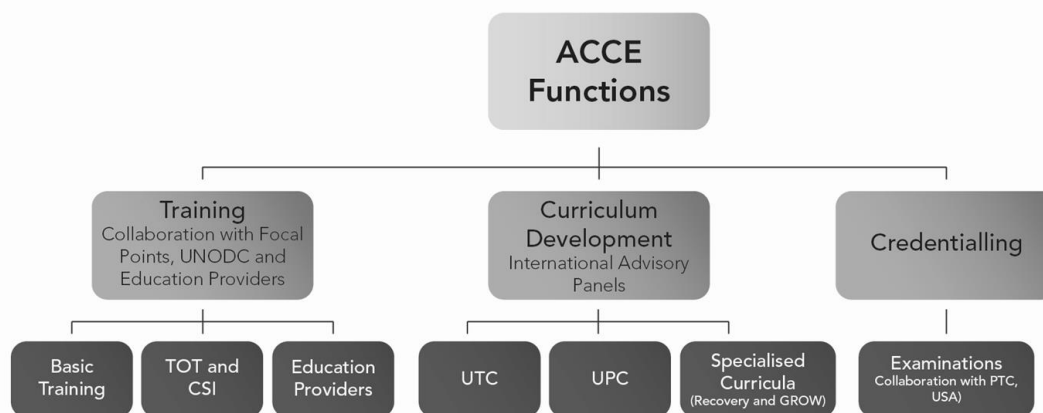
ACCE Functions

Training
Collaboration with Focal Points, UNODC and Education Providers

Curriculum Development
International Advisory Panels

Credentialling

Basic Training

TOT and CSI

Education Providers

UTC

UPC

Specialised Curricula
(Recovery and GROW)

Examinations
Collaboration with PTC, USA)